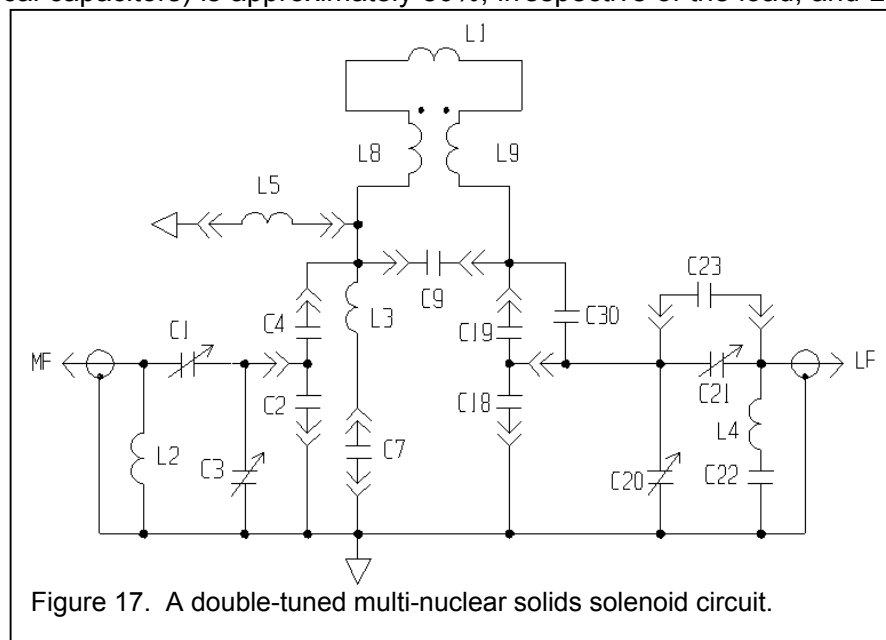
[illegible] capacitors) is approximately 90%, irrespective of the load, and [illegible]

L1
L8
L9
L5
C9
C23
C4
L3
C19
C30
MF
C1
C21
LF
C2
C18
L4
L2
C3
C7
C20
C22

Figure 17. A double-tuned multi-nuclear solids solenoid circuit.